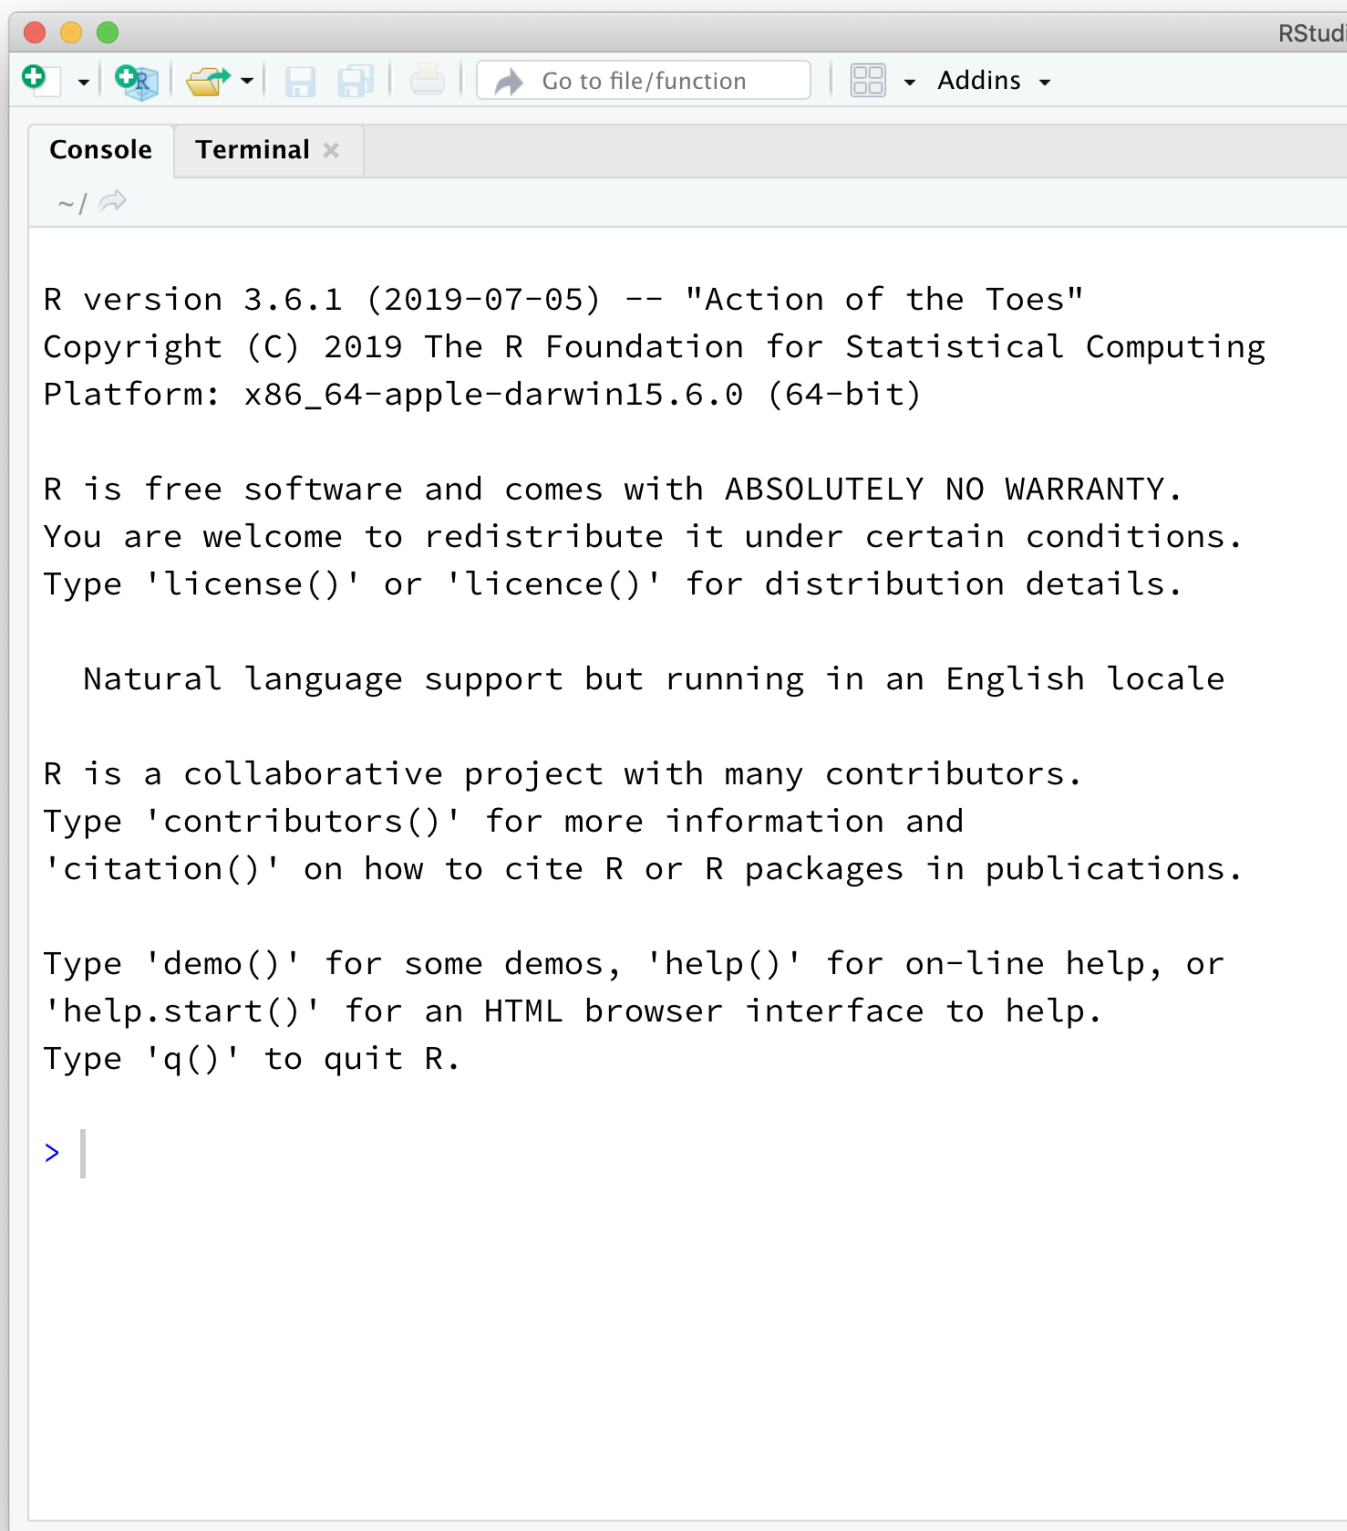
RStudi

Go to file/function

Addins

Console

Terminal

~/

R version 3.6.1 (2019-07-05) -- "Action of the Toes"
Copyright (C) 2019 The R Foundation for Statistical Computing
Platform: x86_64-apple-darwin15.6.0 (64-bit)

R is free software and comes with ABSOLUTELY NO WARRANTY.
You are welcome to redistribute it under certain conditions.
Type 'license()' or 'licence()' for distribution details.

Natural language support but running in an English locale

R is a collaborative project with many contributors.
Type 'contributors()' for more information and
'citation()' on how to cite R or R packages in publications.

Type 'demo()' for some demos, 'help()' for on-line help, or
'help.start()' for an HTML browser interface to help.
Type 'q()' to quit R.

>